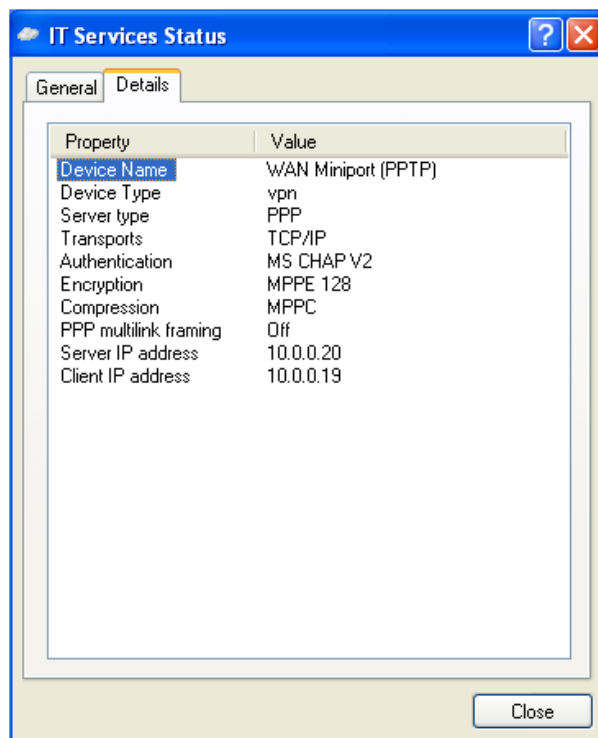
IT Services Status

?

General | Details

| Property | Value |
|---|---|
| Device Name | WAN Miniport (PPTP) |
| Device Type | vpn |
| Server type | PPP |
| Transports | TCP/IP |
| Authentication | MS CHAP V2 |
| Encryption | MPPE 128 |
| Compression | MPPC |
| PPP multilink framing | Off |
| Server IP address | 10.0.0.20 |
| Client IP address | 10.0.0.19 |

Close